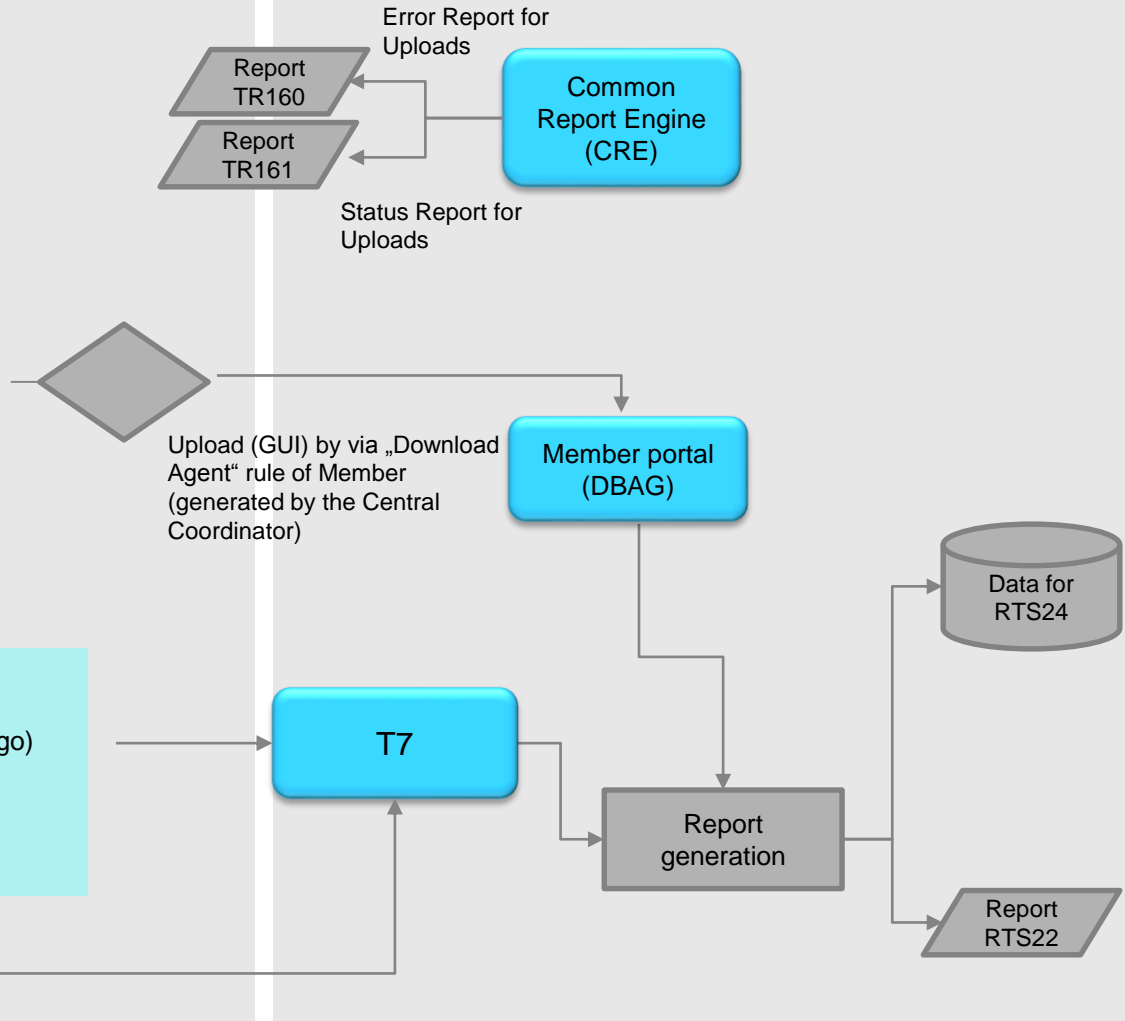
Error Report for Uploads

Report TR160

Report TR161

Common Report Engine (CRE)

Status Report for Uploads

Upload (GUI) by via „Download Agent“ rule of Member (generated by the Central Coordinator)

Member portal (DBAG)

Data for RTS24

go)

T7

Report generation

Report RTS22